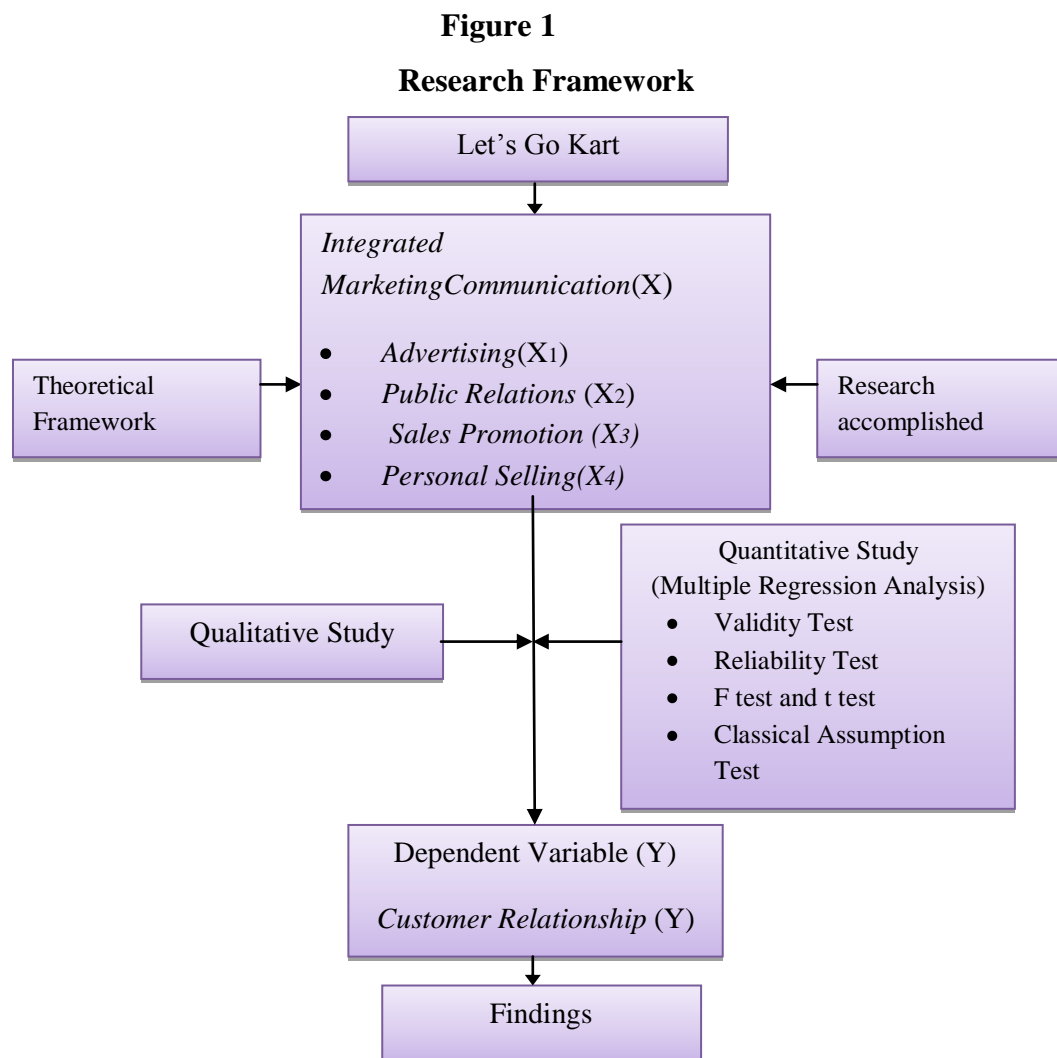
**Figure 1**

**Research Framework**

Let's Go Kart

*Integrated MarketingCommunication*(X)

- *Advertising*($X_1$)
- *Public Relations* ($X_2$)
- *Sales Promotion ($X_3$)*
- *Personal Selling($X_4$)*

Theoretical Framework

Research accomplished

Qualitative Study

Quantitative Study (Multiple Regression Analysis)

- Validity Test
- Reliability Test
- F test and t test
- Classical Assumption Test

Dependent Variable (Y)

*Customer Relationship* (Y)

Findings